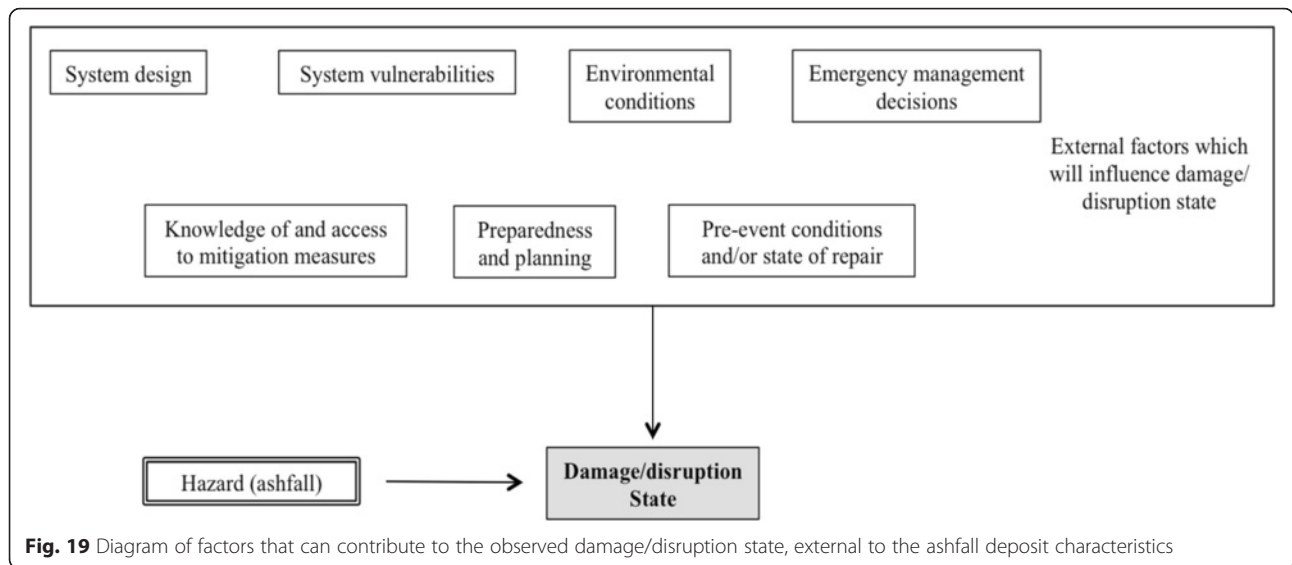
System design

System vulnerabilities

Environmental conditions

Emergency management decisions

External factors which will influence damage/ disruption state

Knowledge of and access to mitigation measures

Preparedness and planning

Pre-event conditions and/or state of repair

Hazard (ashfall)

Damage/disruption State

Fig. 19 Diagram of factors that can contribute to the observed damage/disruption state, external to the ashfall deposit characteristics